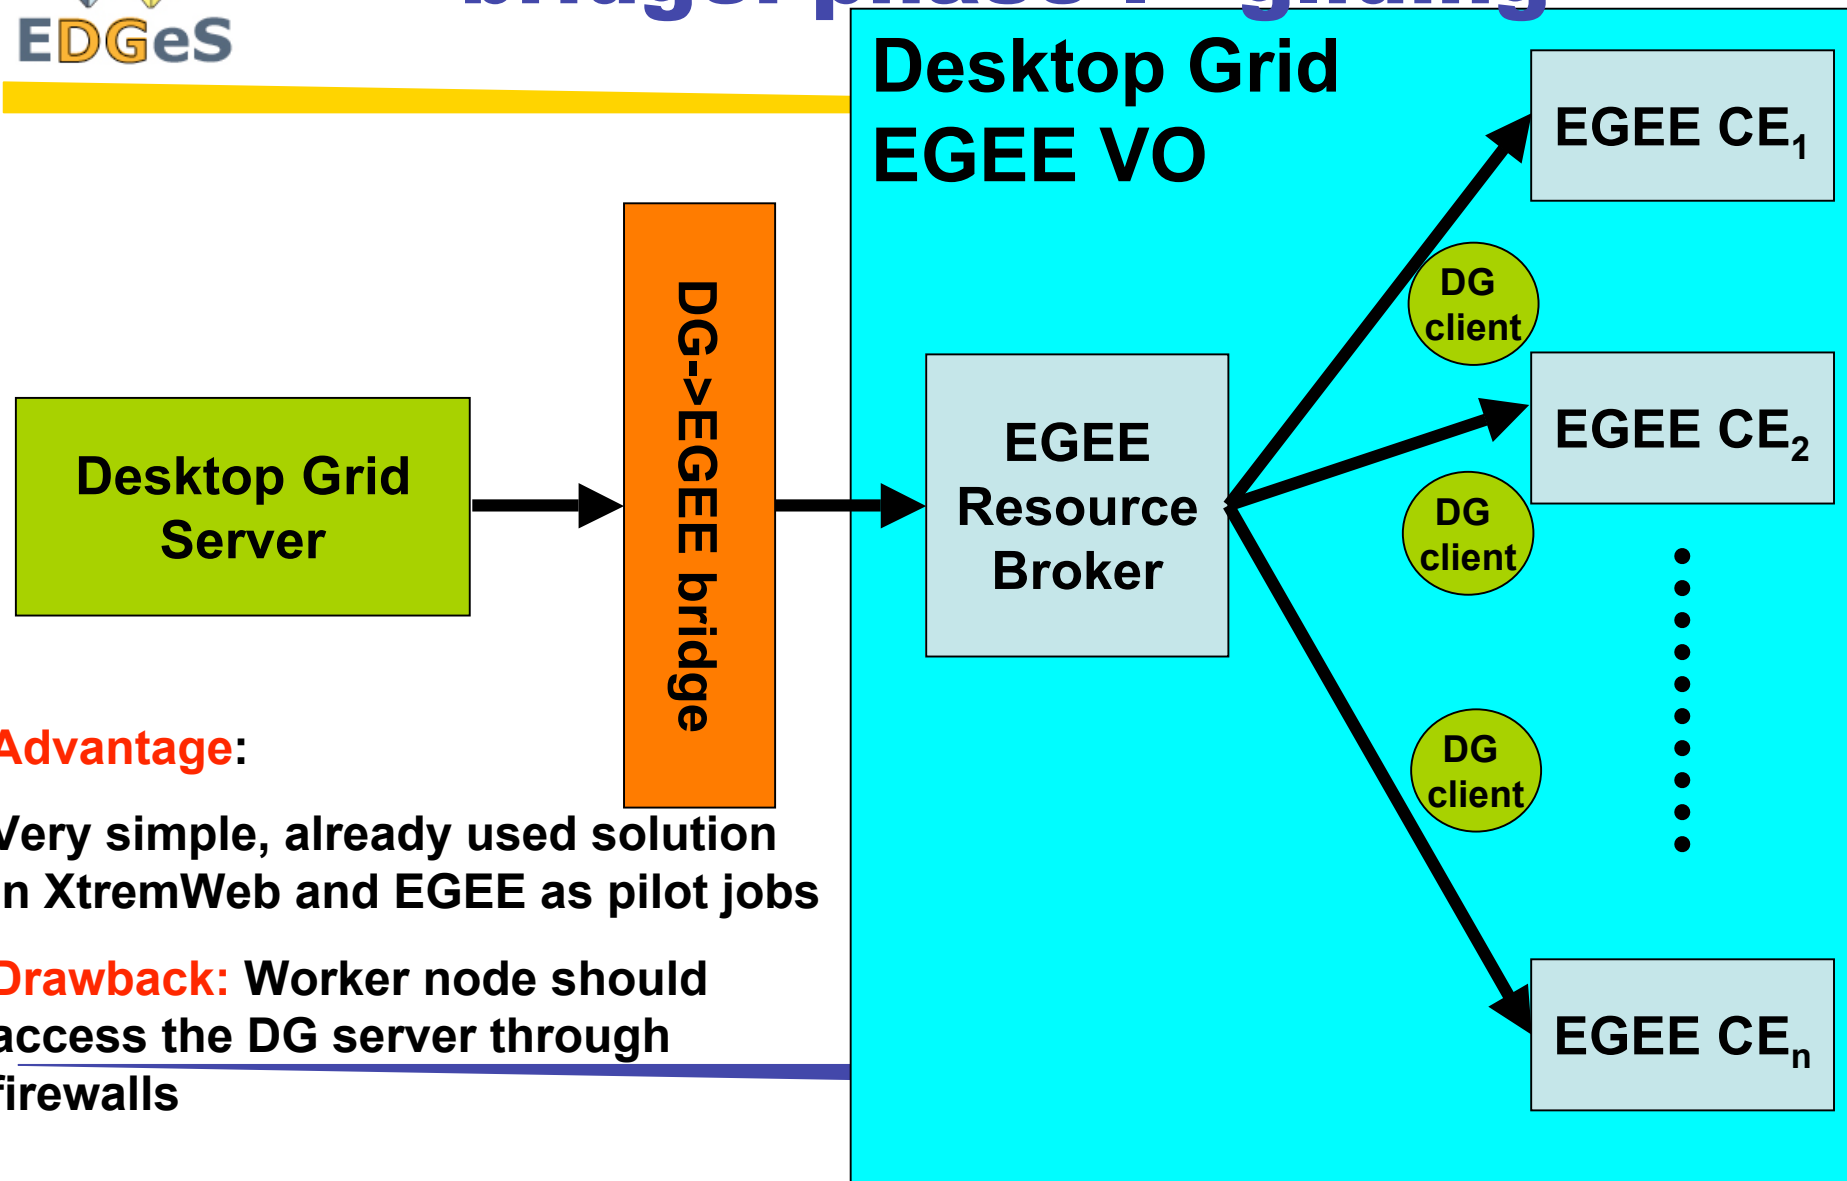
EDGeS

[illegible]

Desktop Grid
EGEE VO

EGEE CE$_1$

DG client

EGEE CE$_2$

DG client

DG client

EGEE CE$_n$

Desktop Grid Server

DG->EGEE bridge

EGEE Resource Broker

Advantage:

Very simple, already used solution in XtremWeb and EGEE as pilot jobs

Drawback: Worker node should access the DG server through firewalls